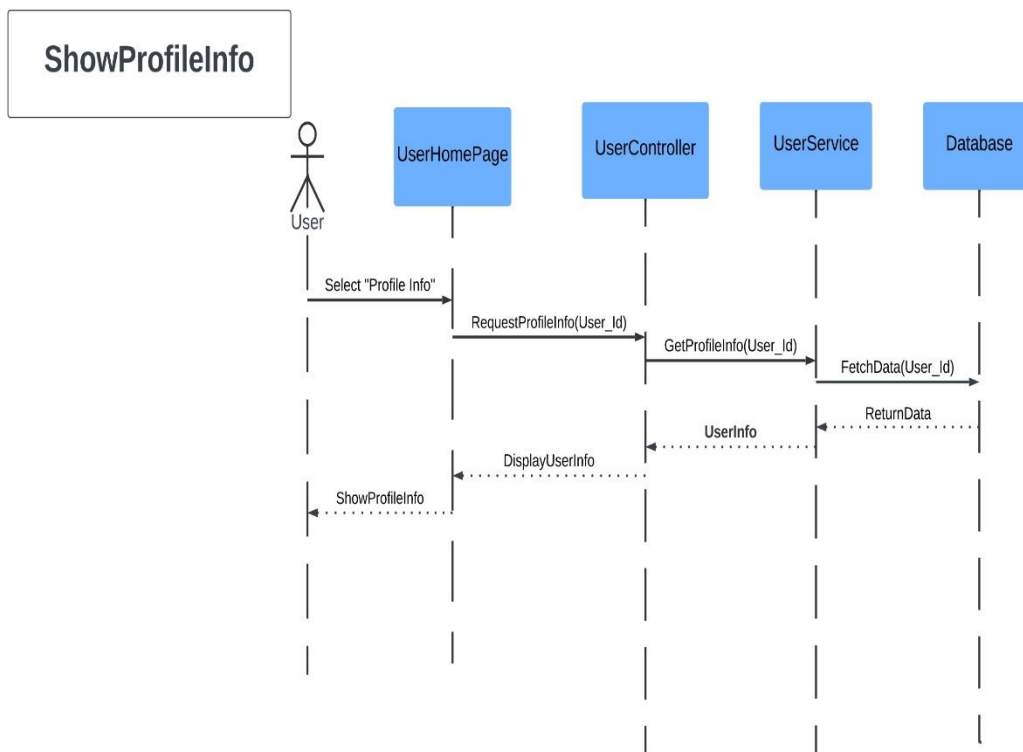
ShowProfileInfo

User

UserHomePage

UserController

UserService

Database

Select "Profile Info"

RequestProfileInfo(User_Id)

GetProfileInfo(User_Id)

FetchData(User_Id)

ReturnData

UserInfo

DisplayUserInfo

ShowProfileInfo